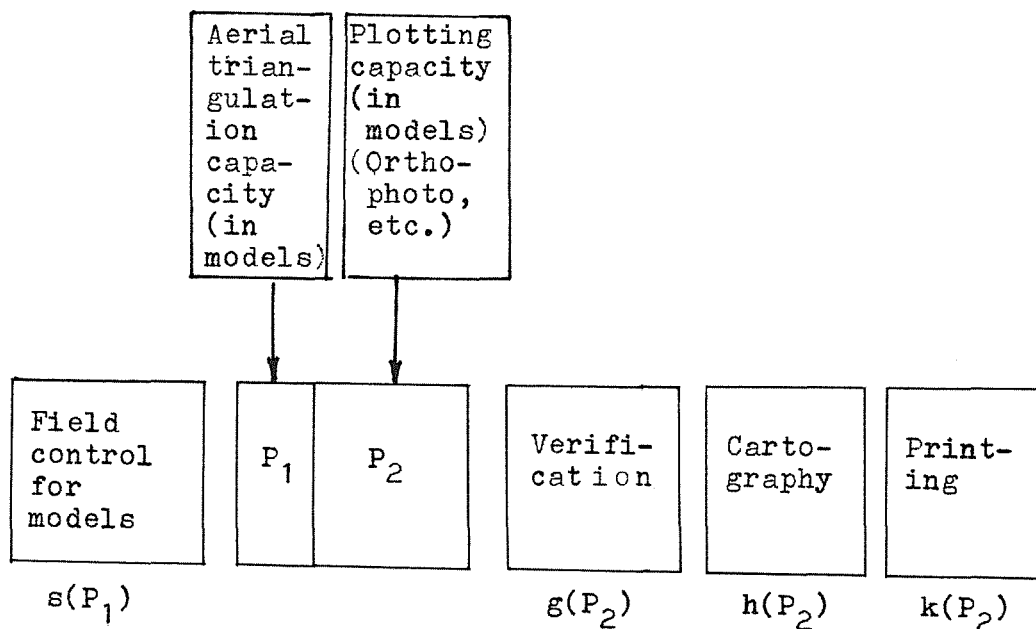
Aerial triangulation capacity (in models)

Plotting capacity (in models) (Orthophoto, etc.)

Field control for models

$P_1$

$P_2$

Verification

Cartography

Printing

$s(P_1)$

$g(P_2)$

$h(P_2)$

$k(P_2)$